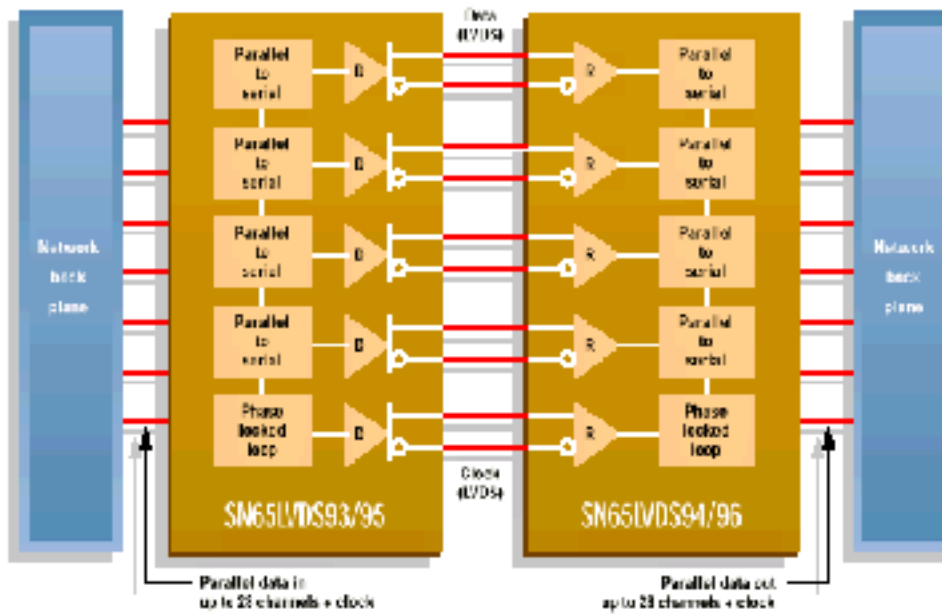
Data (LVDS)

Network back plane

Parallel to serial

D

Parallel to serial

D

Parallel to serial

D

Parallel to serial

D

Phase locked loop

D

Clock (LVDS)

SN65LVDS93/95

R

Parallel to serial

R

Parallel to serial

R

Parallel to serial

R

Parallel to serial

R

Phase locked loop

SN65LVDS94/96

Network back plane

Parallel data in up to 28 channels + clock

Parallel data out up to 28 channels + clock